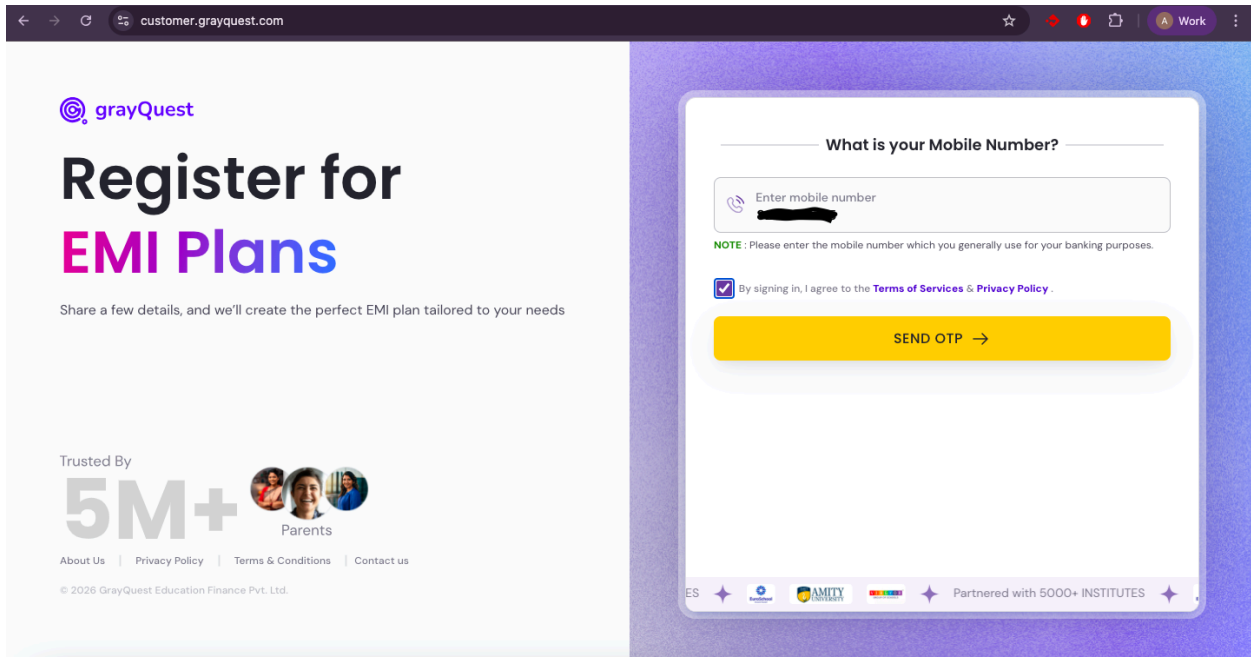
customer.grayquest.com

A Work

grayQuest

Register for EMI Plans

Share a few details, and we'll create the perfect EMI plan tailored to your needs

Trusted By
5M+
Parents

About Us | Privacy Policy | Terms & Conditions | Contact us

© 2026 GrayQuest Education Finance Pvt. Ltd.

What is your Mobile Number?

Enter mobile number
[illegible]

NOTE : Please enter the mobile number which you generally use for your banking purposes.

By signing in, I agree to the Terms of Services & Privacy Policy .

SEND OTP →

ES AMITY UNIVERSITY Partnered with 5000+ INSTITUTES